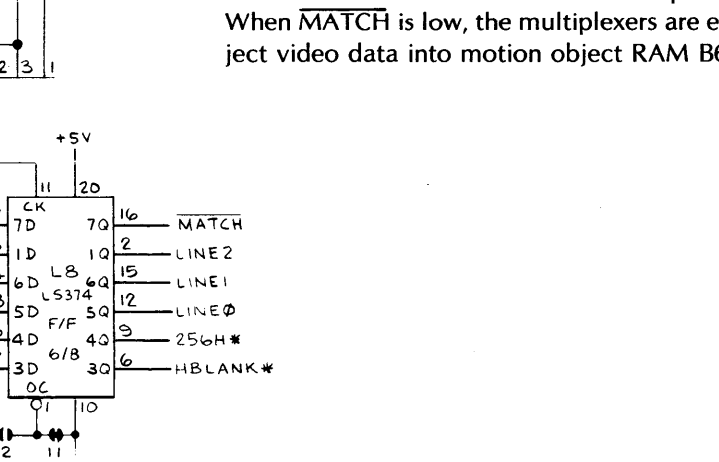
When $\overline{\text{MATCH}}$ is low, the multiplexers are e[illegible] ject video data into motion object RAM B6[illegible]

2 3 1

+5V

11 20

CK

7D 7Q 16 $\overline{\text{MATCH}}$

1D 1Q 2 LINE2

6D L8 6Q 15 LINE1

LS374

5D 5Q 12 LINEØ

F/F

4D 6/8 4Q 9 256H*

3D 3Q 6 HBLANK*

OC

1 10

2 11